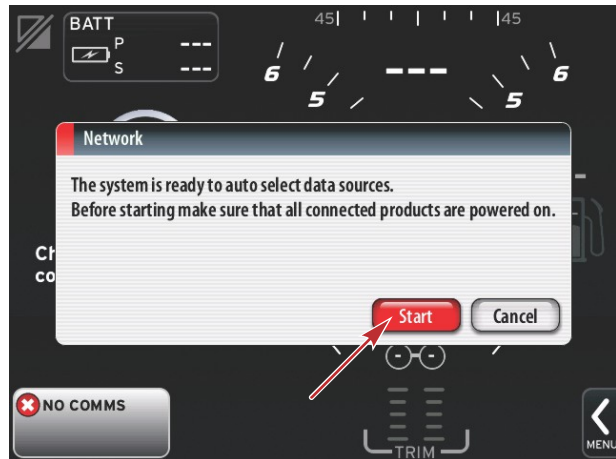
BATT
P ---
S ---

45 45
6 6
5 ---- 5

Network

The system is ready to auto select data sources.
Before starting make sure that all connected products are powered on.

Ch
co

Start
Cancel

NO COMMS

TRIM

MENU